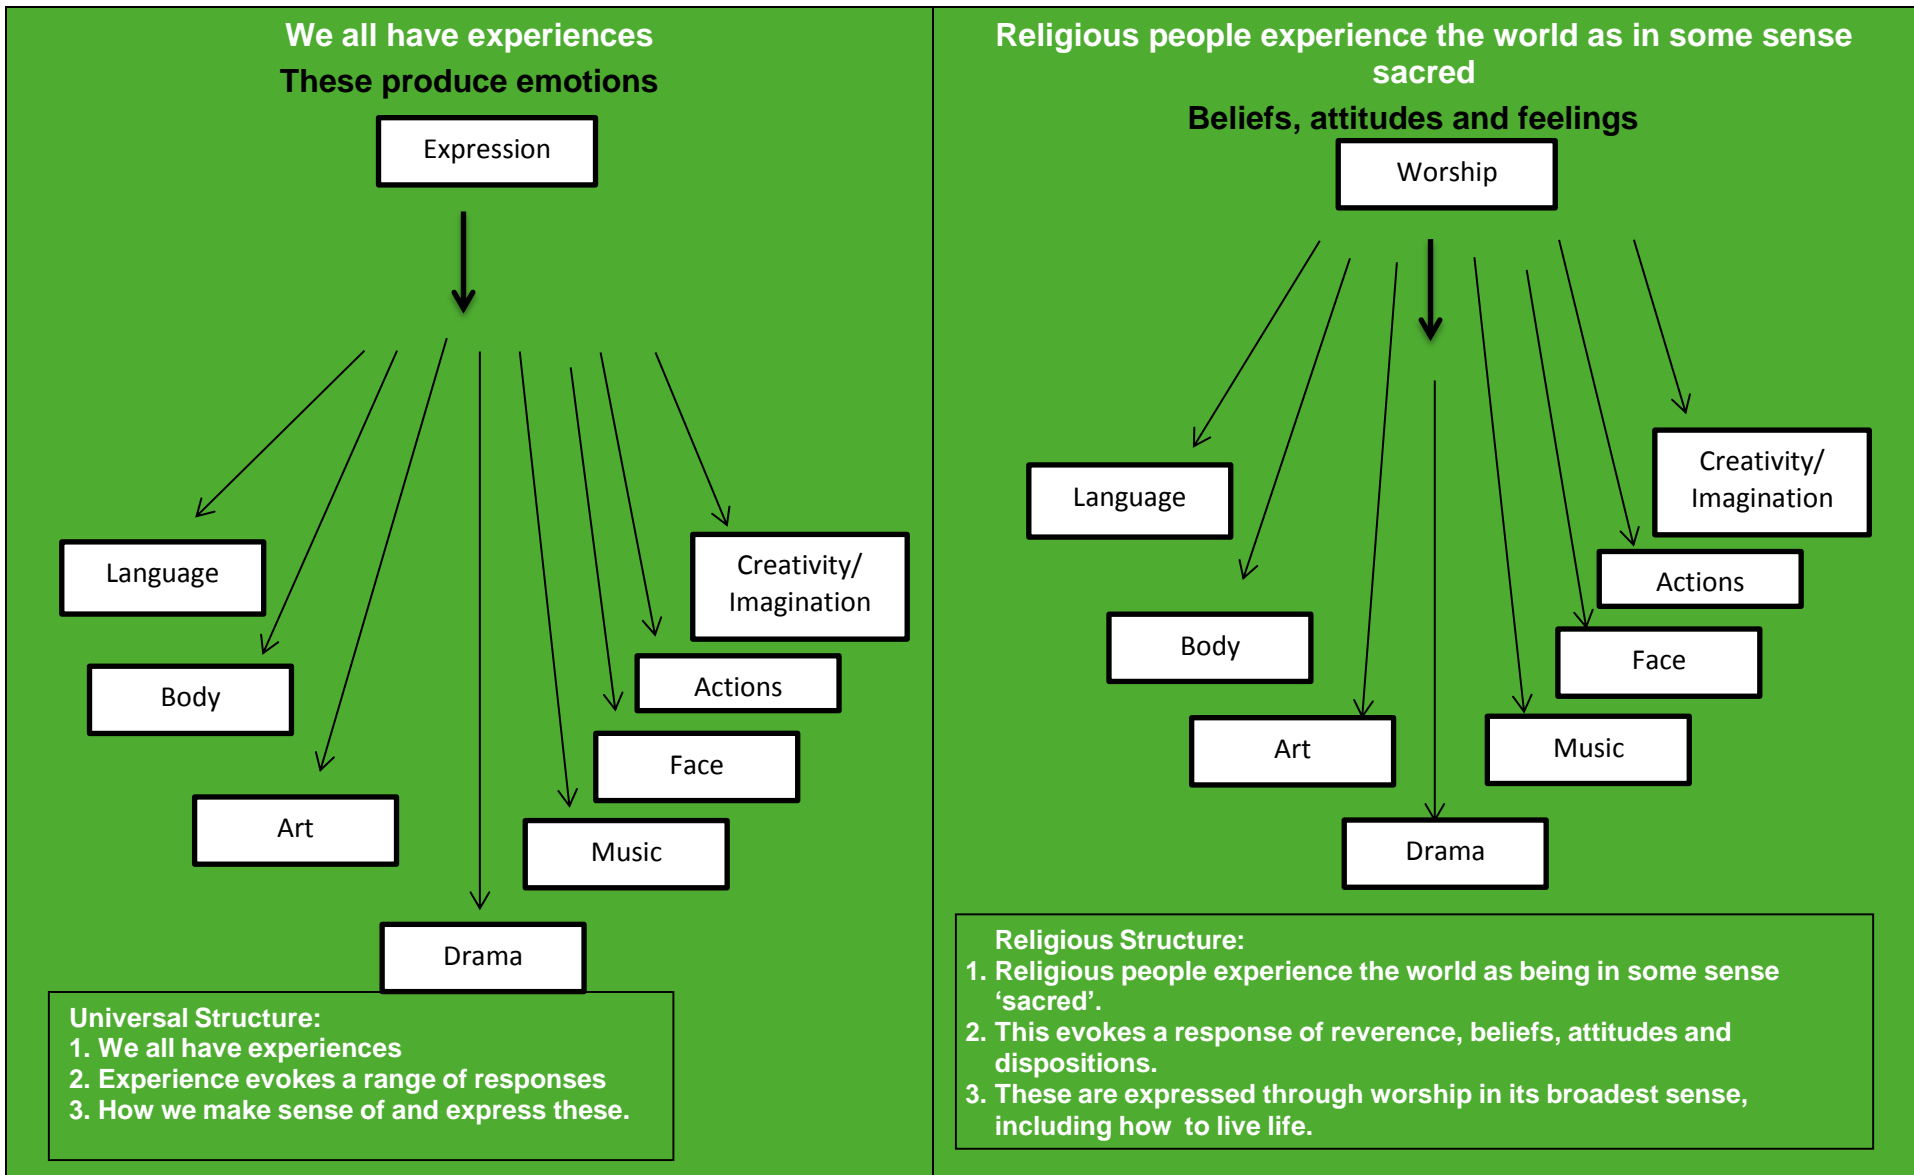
We all have experiences

These produce emotions

Expression

Language

Body

Art

Drama

Music

Face

Actions

Creativity/ Imagination

Universal Structure:
1. We all have experiences
2. Experience evokes a range of responses
3. How we make sense of and express these.

Religious people experience the world as in some sense sacred

Beliefs, attitudes and feelings

Worship

Language

Body

Art

Drama

Music

Face

Actions

Creativity/ Imagination

Religious Structure:
1. Religious people experience the world as being in some sense ‘sacred’.
2. This evokes a response of reverence, beliefs, attitudes and dispositions.
3. These are expressed through worship in its broadest sense, including how to live life.